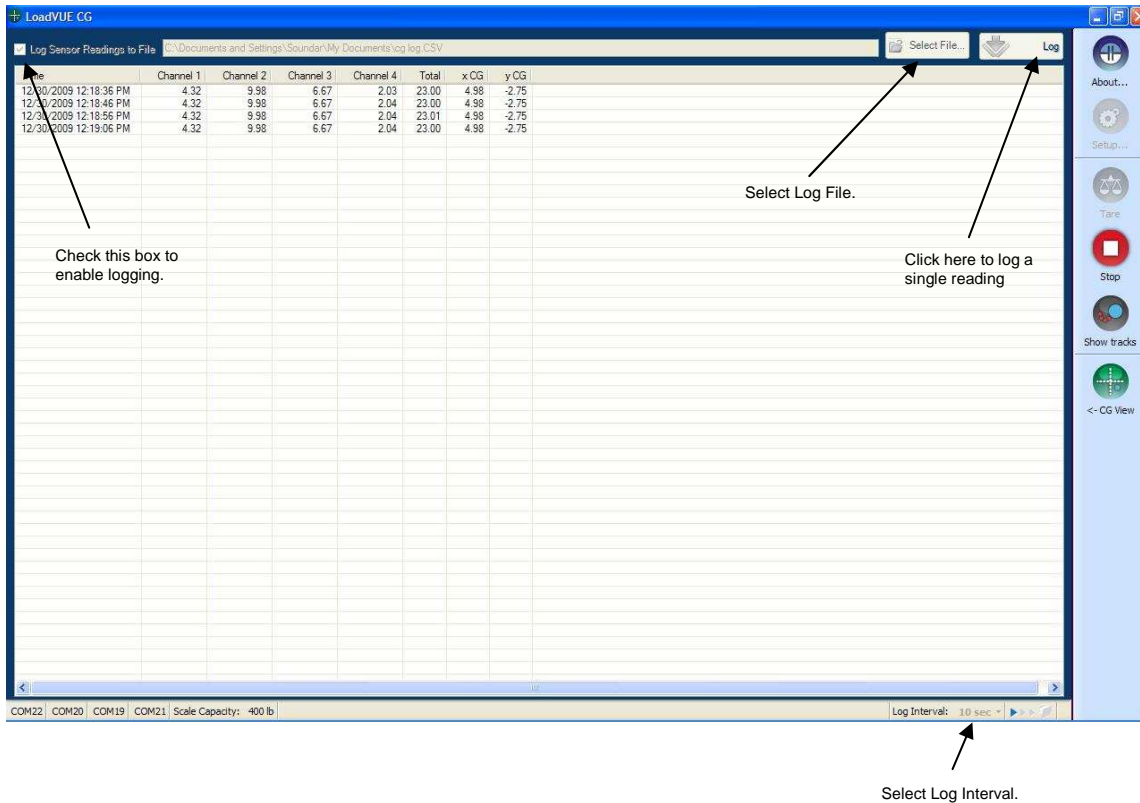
LoadVUE CG

Log Sensor Readings to File C:\Documents and Settings\Soundar\My Documents\cg log.CSV

Select File...

Log

About...

Setup...

Tare

Stop

Show tracks

<- CG View

| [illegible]me | Channel 1 | Channel 2 | Channel 3 | Channel 4 | Total | x CG | y CG |
|---|---|---|---|---|---|---|---|
| 12/30/2009 12:18:36 PM | 4.32 | 9.98 | 6.67 | 2.03 | 23.00 | 4.98 | -2.75 |
| 12/30/2009 12:18:46 PM | 4.32 | 9.98 | 6.67 | 2.04 | 23.00 | 4.98 | -2.75 |
| 12/30/2009 12:18:56 PM | 4.32 | 9.98 | 6.67 | 2.04 | 23.01 | 4.98 | -2.75 |
| 12/30/2009 12:19:06 PM | 4.32 | 9.98 | 6.67 | 2.04 | 23.00 | 4.98 | -2.75 |

Select Log File.

Check this box to enable logging.

Click here to log a single reading

COM22 COM20 COM19 COM21 Scale Capacity: 400 lb

Log Interval: 10 sec

Select Log Interval.